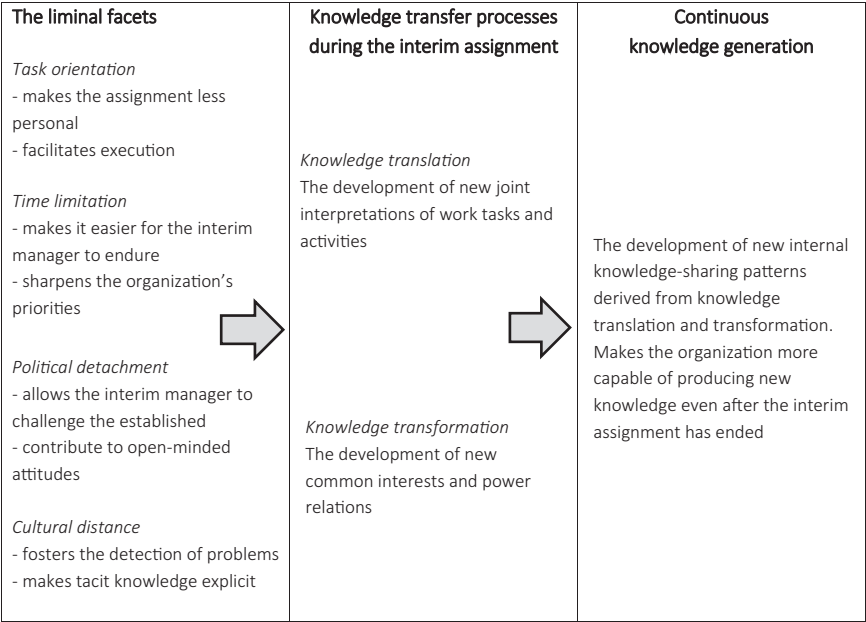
| The liminal facets | Knowledge transfer processes during the interim assignment | Continuous knowledge generation |
|---|---|---|
| *Task orientation*<br>- makes the assignment less personal<br>- facilitates execution<br><br>*Time limitation*<br>- makes it easier for the interim manager to endure<br>- sharpens the organization's priorities<br><br>*Political detachment*<br>- allows the interim manager to challenge the established<br>- contribute to open-minded attitudes<br><br>*Cultural distance*<br>- fosters the detection of problems<br>- makes tacit knowledge explicit | *Knowledge translation*<br>The development of new joint interpretations of work tasks and activities<br><br>*Knowledge transformation*<br>The development of new common interests and power relations | The development of new internal knowledge-sharing patterns derived from knowledge translation and transformation. Makes the organization more capable of producing new knowledge even after the interim assignment has ended |